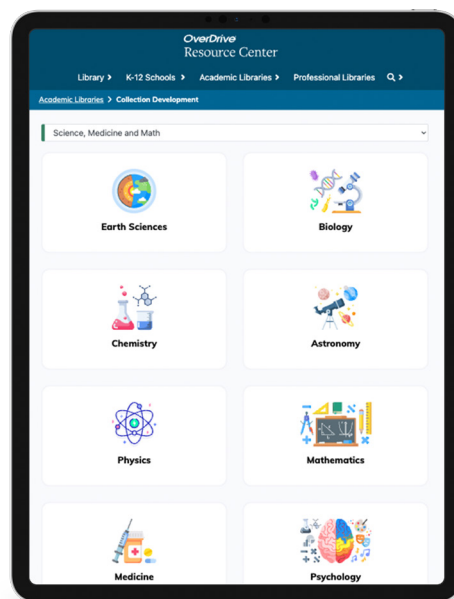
OverDrive
Resource Center

Library > K-12 Schools > Academic Libraries > Professional Libraries >

Academic Libraries > Collection Development

Science, Medicine and Math

Earth Sciences

Biology

Chemistry

Astronomy

Physics

Mathematics

Medicine

Psychology